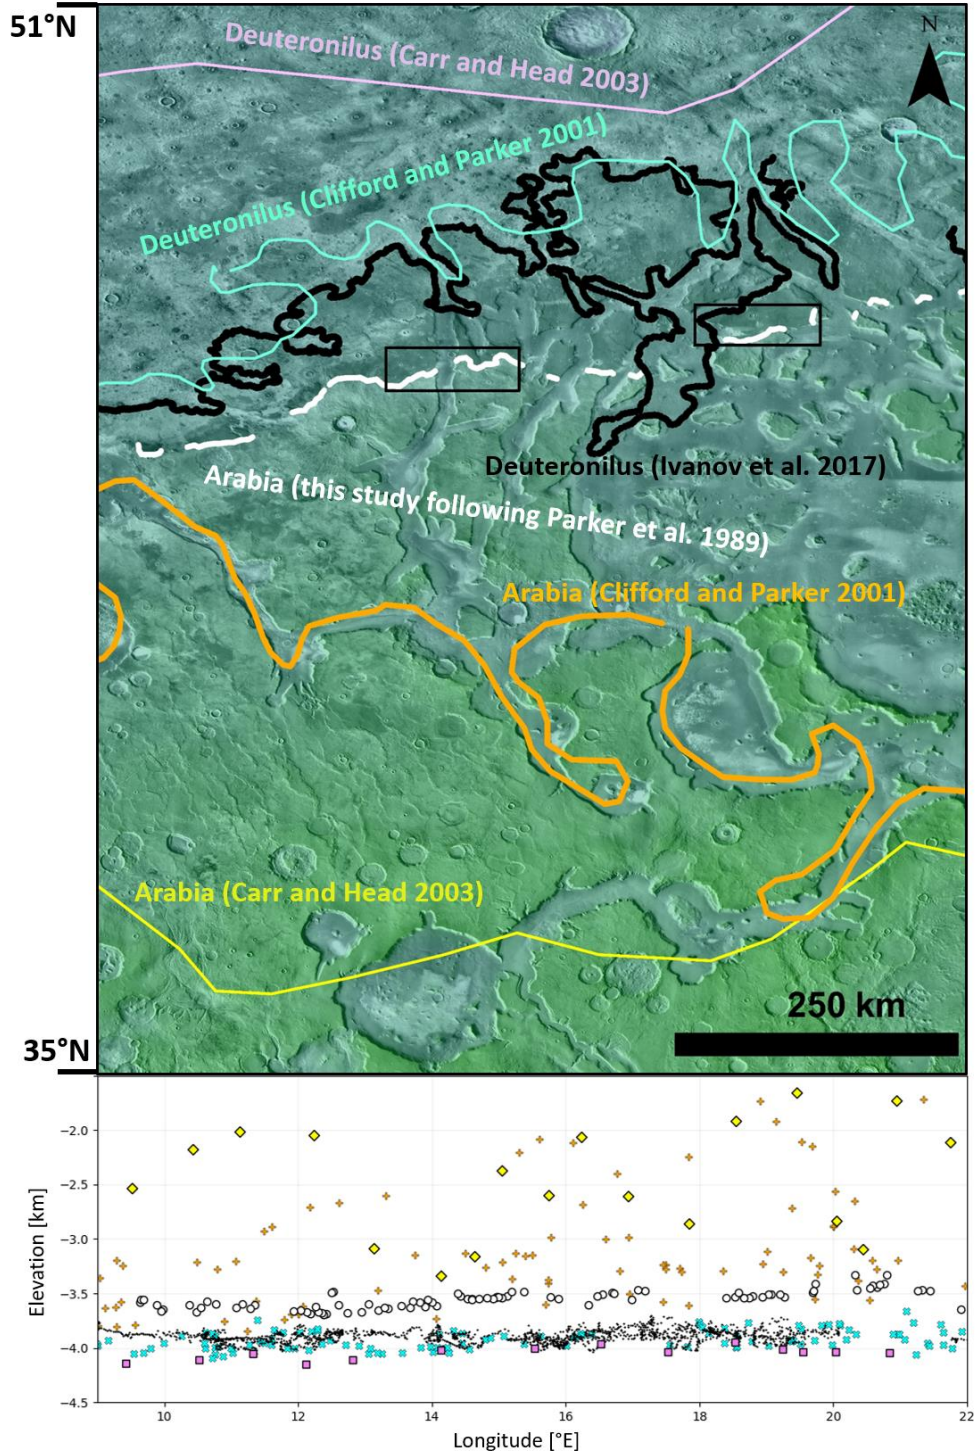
51°N

N

Deuteronilus (Carr and Head 2003)

Deuteronilus (Clifford and Parker 2001)

Deuteronilus (Ivanov et al. 2017)

Arabia (this study following Parker et al. 1989)

Arabia (Clifford and Parker 2001)

Arabia (Carr and Head 2003)

250 km

35°N

Elevation [km]

−2.0
−2.5
−3.0
−3.5
−4.0
−4.5

10 12 14 16 18 20 22

Longitude [°E]